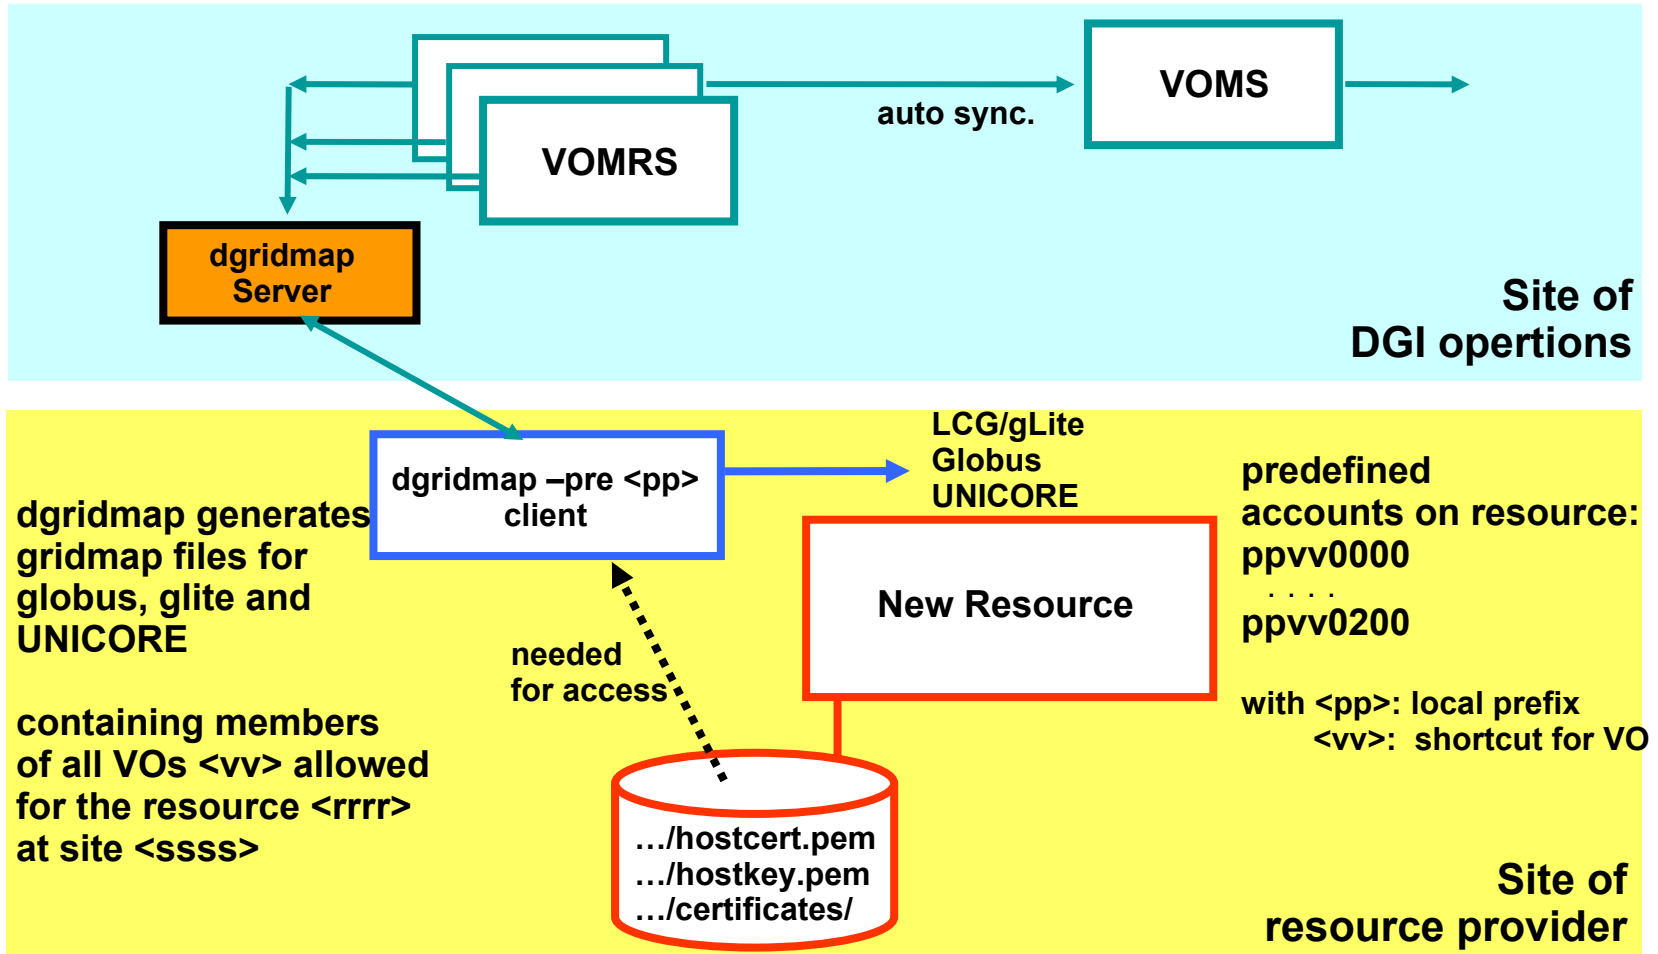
VOMRS

auto sync.

VOMS

dgridmap Server

Site of DGI opertions

dgridmap –pre <pp> client

LCG/gLite
Globus
UNICORE

predefined accounts on resource:
ppvv0000
. . . .
ppvv0200

with <pp>: local prefix
<vv>: shortcut for VO

dgridmap generates gridmap files for globus, glite and UNICORE

containing members of all VOs <vv> allowed for the resource <rrrr> at site <ssss>

needed for access

New Resource

…/hostcert.pem
…/hostkey.pem
…/certificates/

Site of resource provider